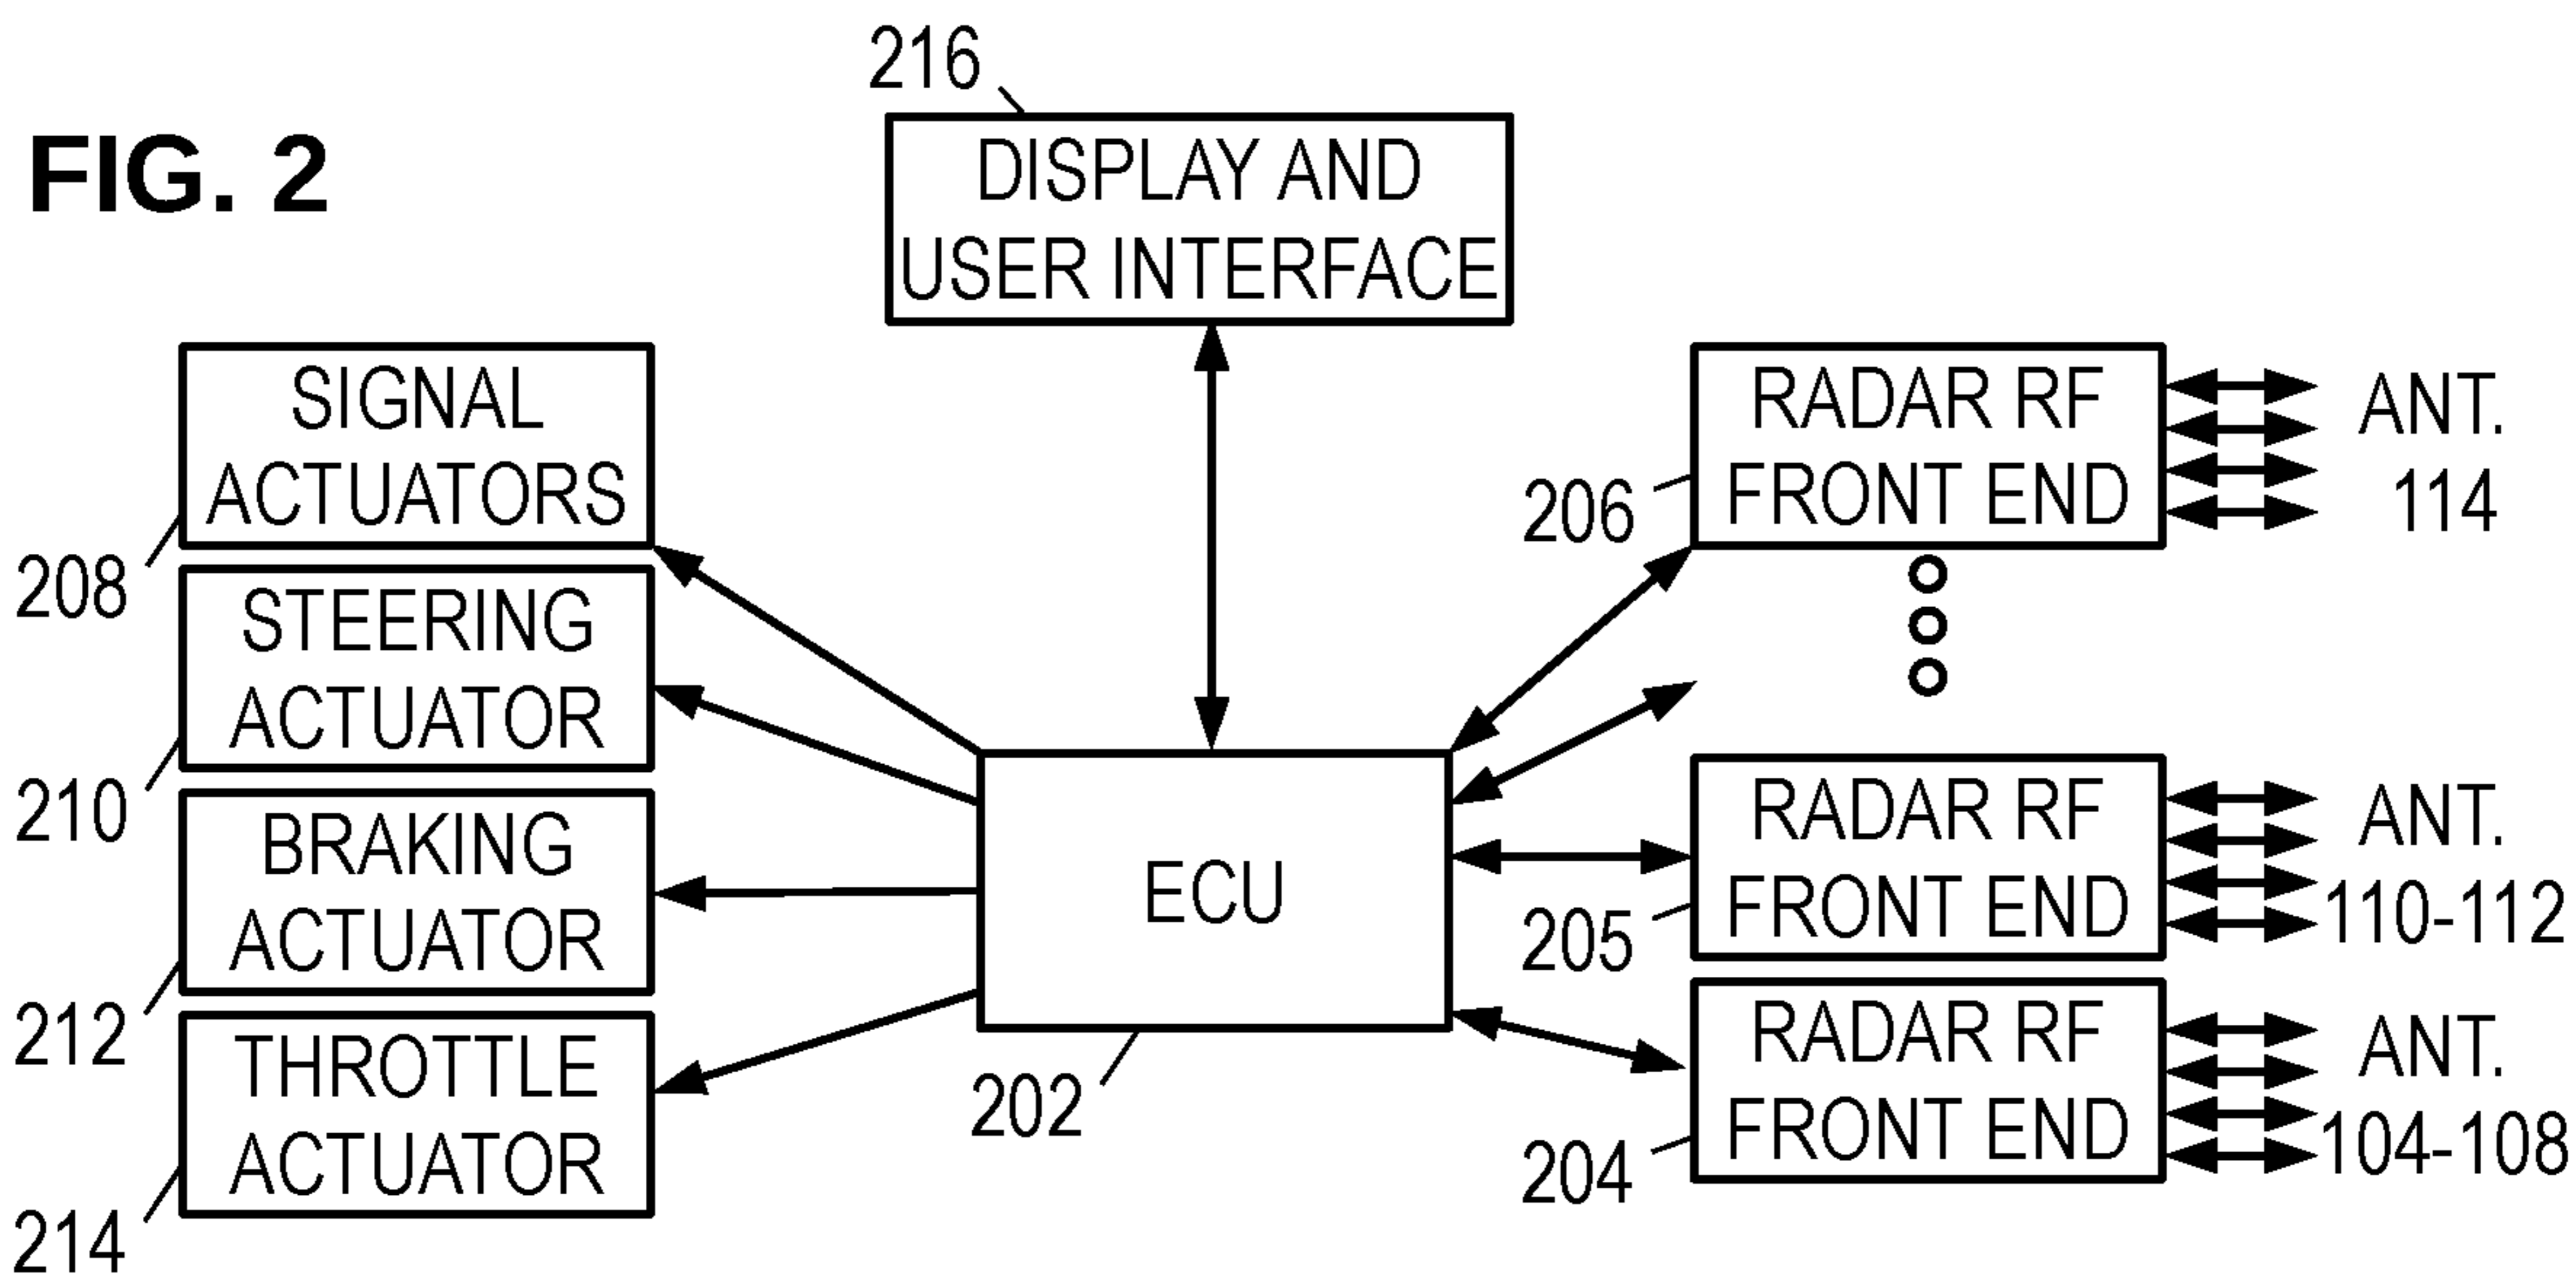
216

FIG. 2

DISPLAY AND USER INTERFACE

SIGNAL ACTUATORS

208

STEERING ACTUATOR

210

BRAKING ACTUATOR

212

THROTTLE ACTUATOR

214

ECU

202

206

RADAR RF FRONT END

ANT. 114

RADAR RF FRONT END

205

ANT. 110-112

RADAR RF FRONT END

204

ANT. 104-108